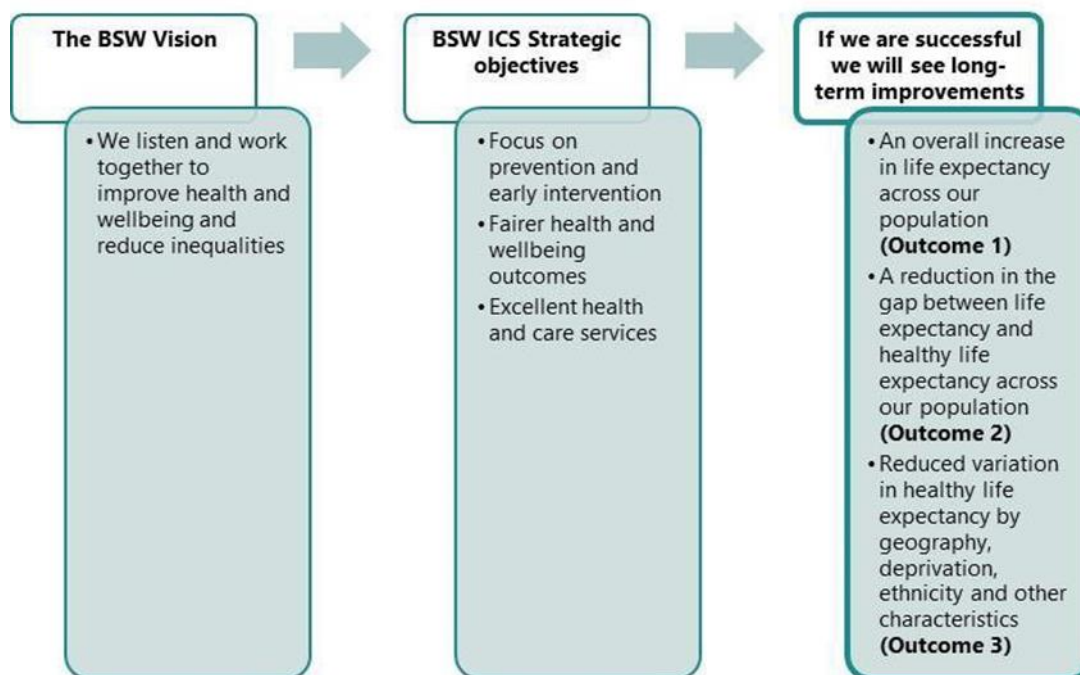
The BSW Vision

• We listen and work together to improve health and wellbeing and reduce inequalities

BSW ICS Strategic objectives

• Focus on prevention and early intervention
• Fairer health and wellbeing outcomes
• Excellent health and care services

If we are successful we will see long-term improvements

• An overall increase in life expectancy across our population **(Outcome 1)**
• A reduction in the gap between life expectancy and healthy life expectancy across our population **(Outcome 2)**
• Reduced variation in healthy life expectancy by geography, deprivation, ethnicity and other characteristics **(Outcome 3)**